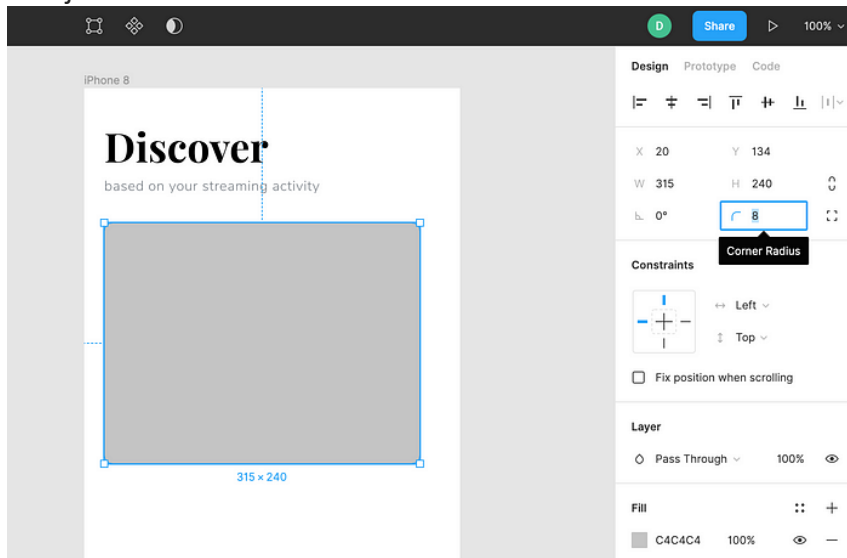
D Share 100%

iPhone 8

Discover

based on your streaming activity

315 × 240

Design Prototype Code

X 20 Y 134

W 315 H 240

0° 8

Corner Radius

Constraints

Left

Top

Fix position when scrolling

Layer

Pass Through 100%

Fill

C4C4C4 100%